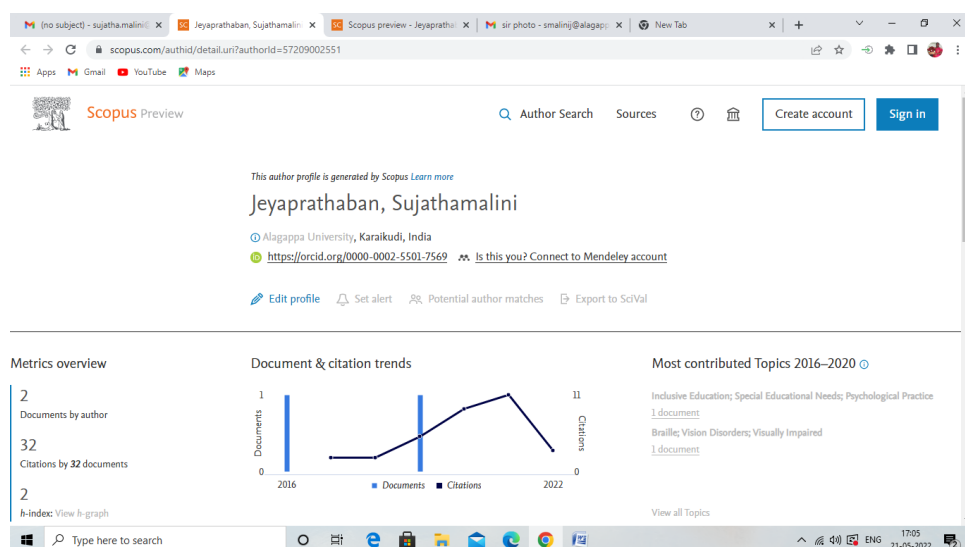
(no subject) - sujatha.malini@ ×
Jeyaprathaban, Sujathamalin ×
Scopus preview - Jeyaprathal ×
sir photo - smalinij@alagapp ×
New Tab ×

scopus.com/authid/detail.uri?authorId=57209002551

Apps Gmail YouTube Maps

Scopus Preview

Author Search Sources Create account Sign in

This author profile is generated by Scopus Learn more

Jeyaprathaban, Sujathamalini

Alagappa University, Karaikudi, India

https://orcid.org/0000-0002-5501-7569 Is this you? Connect to Mendeley account

Edit profile Set alert Potential author matches Export to SciVal

Metrics overview

2
Documents by author

32
Citations by 32 documents

2
h-index: View h-graph

Document & citation trends

1
Documents
0
2016
11
Citations
0
2022
Documents Citations

Most contributed Topics 2016–2020

Inclusive Education; Special Educational Needs; Psychological Practice
1 document
Braille; Vision Disorders; Visually Impaired
1 document

View all Topics

Type here to search

ENG 17:05 21-05-2022